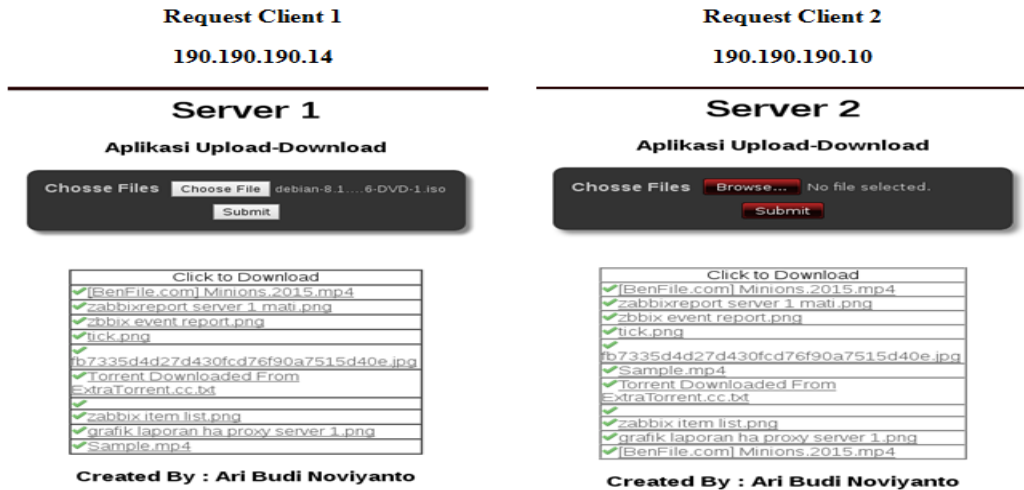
Request Client 1

190.190.190.14

Server 1

Aplikasi Upload-Download

Chosse Files  Choose File  debian-8.1....6-DVD-1.iso

Submit

| Click to Download |
|---|
| [BenFile.com] Minions.2015.mp4 |
| zabbixreport server 1 mati.png |
| zbbix event report.png |
| tick.png |
| fb7335d4d27d430fcd76f90a7515d40e.jpg |
| Torrent Downloaded From ExtraTorrent.cc.txt |
| |
| zabbix item list.png |
| grafik laporan ha proxy server 1.png |
| Sample.mp4 |

Created By : Ari Budi Noviyanto

Request Client 2

190.190.190.10

Server 2

Aplikasi Upload-Download

Chosse Files  Browse...  No file selected.

Submit

| Click to Download |
|---|
| [BenFile.com] Minions.2015.mp4 |
| zabbixreport server 1 mati.png |
| zbbix event report.png |
| tick.png |
| fb7335d4d27d430fcd76f90a7515d40e.jpg |
| Sample.mp4 |
| Torrent Downloaded From ExtraTorrent.cc.txt |
| |
| zabbix item list.png |
| grafik laporan ha proxy server 1.png |
| [BenFile.com] Minions.2015.mp4 |

Created By : Ari Budi Noviyanto